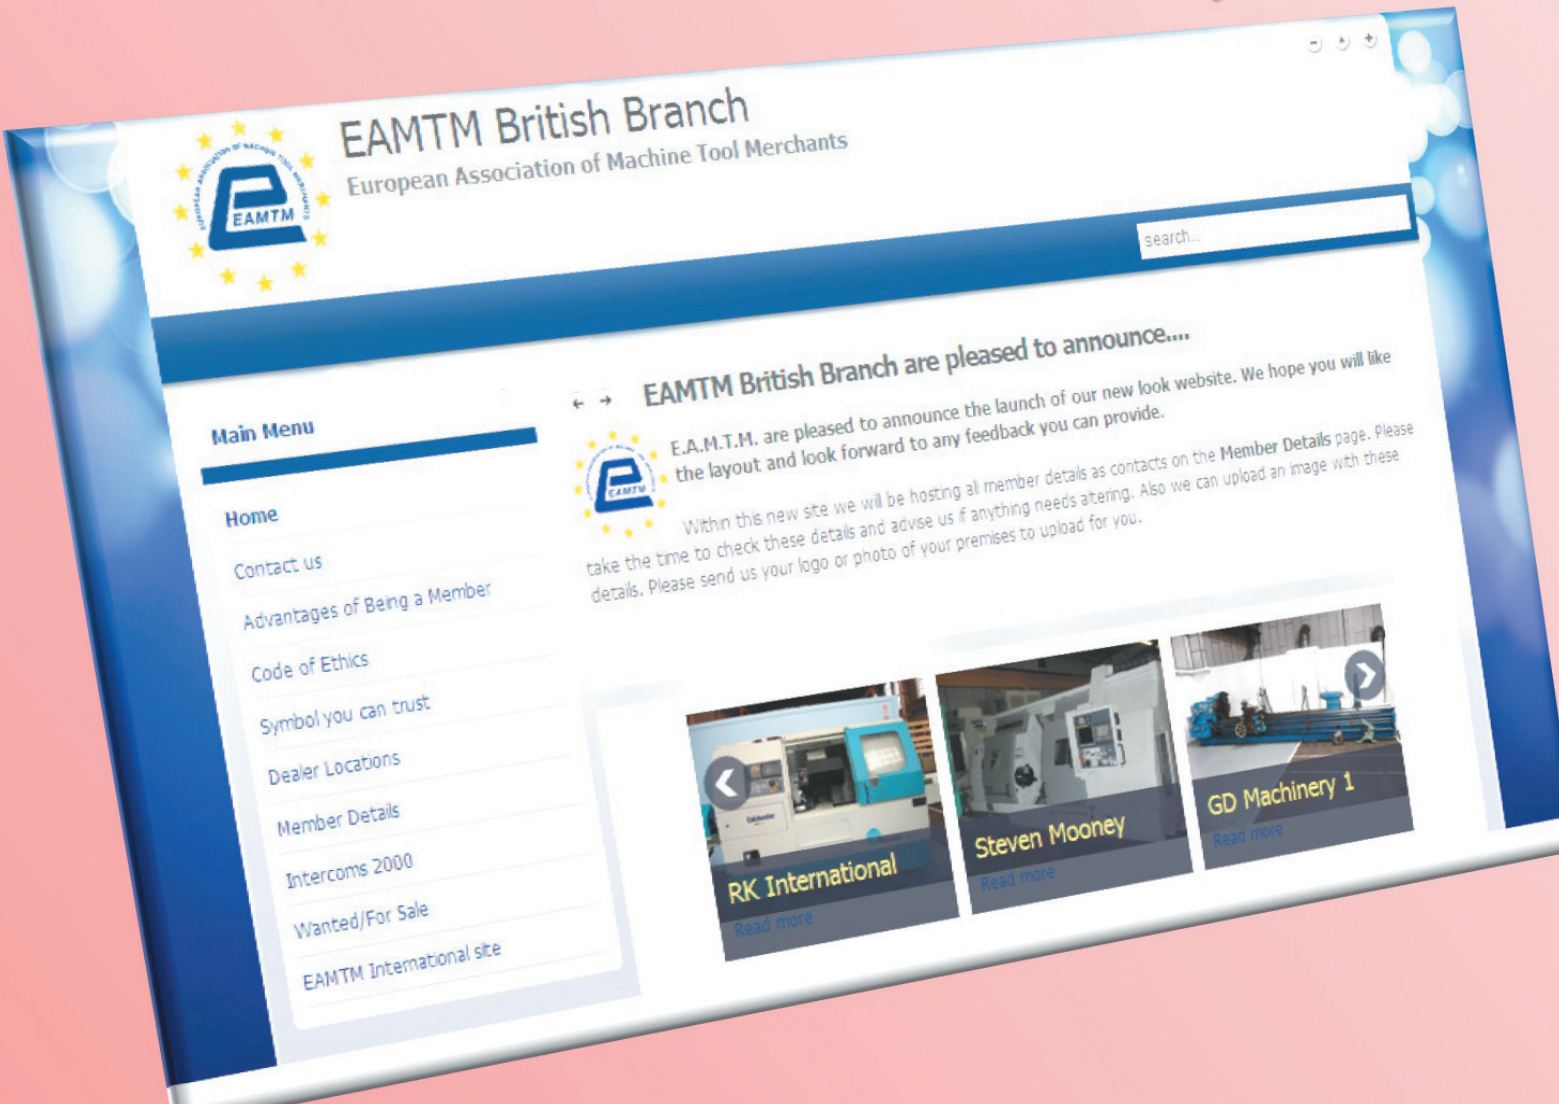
EAMTM British Branch
European Association of Machine Tool Merchants

EAMTM

search...

Main Menu

Home
Contact us
Advantages of Being a Member
Code of Ethics
Symbol you can trust
Dealer Locations
Member Details
Intercoms 2000
Wanted/For Sale
EAMTM International site

EAMTM British Branch are pleased to announce....

E.A.M.T.M. are pleased to announce the launch of our new look website. We hope you will like the layout and look forward to any feedback you can provide.

Within this new site we will be hosting all member details as contacts on the Member Details page. Please take the time to check these details and advise us if anything needs altering. Also we can upload an image with these details. Please send us your logo or photo of your premises to upload for you.

RK International
Read more

Steven Mooney
Read more

GD Machinery 1
Read more